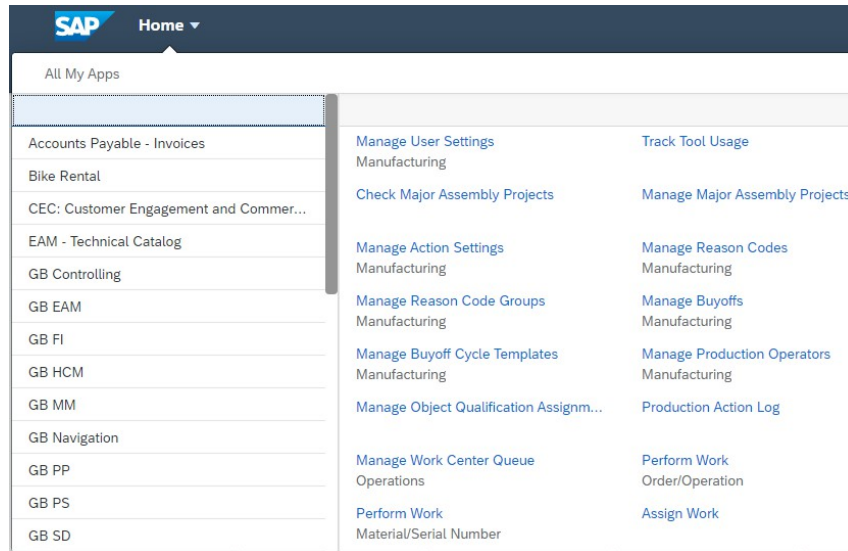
SAP Home ▾

All My Apps

Accounts Payable - Invoices
Bike Rental
CEC: Customer Engagement and Commer...
EAM - Technical Catalog
GB Controlling
GB EAM
GB FI
GB HCM
GB MM
GB Navigation
GB PP
GB PS
GB SD

Manage User Settings
Manufacturing

Track Tool Usage

Check Major Assembly Projects

Manage Major Assembly Projects

Manage Action Settings
Manufacturing

Manage Reason Codes
Manufacturing

Manage Reason Code Groups
Manufacturing

Manage Buyoffs
Manufacturing

Manage Buyoff Cycle Templates
Manufacturing

Manage Production Operators
Manufacturing

Manage Object Qualification Assignm...

Production Action Log

Manage Work Center Queue
Operations

Perform Work
Order/Operation

Perform Work
Material/Serial Number

Assign Work